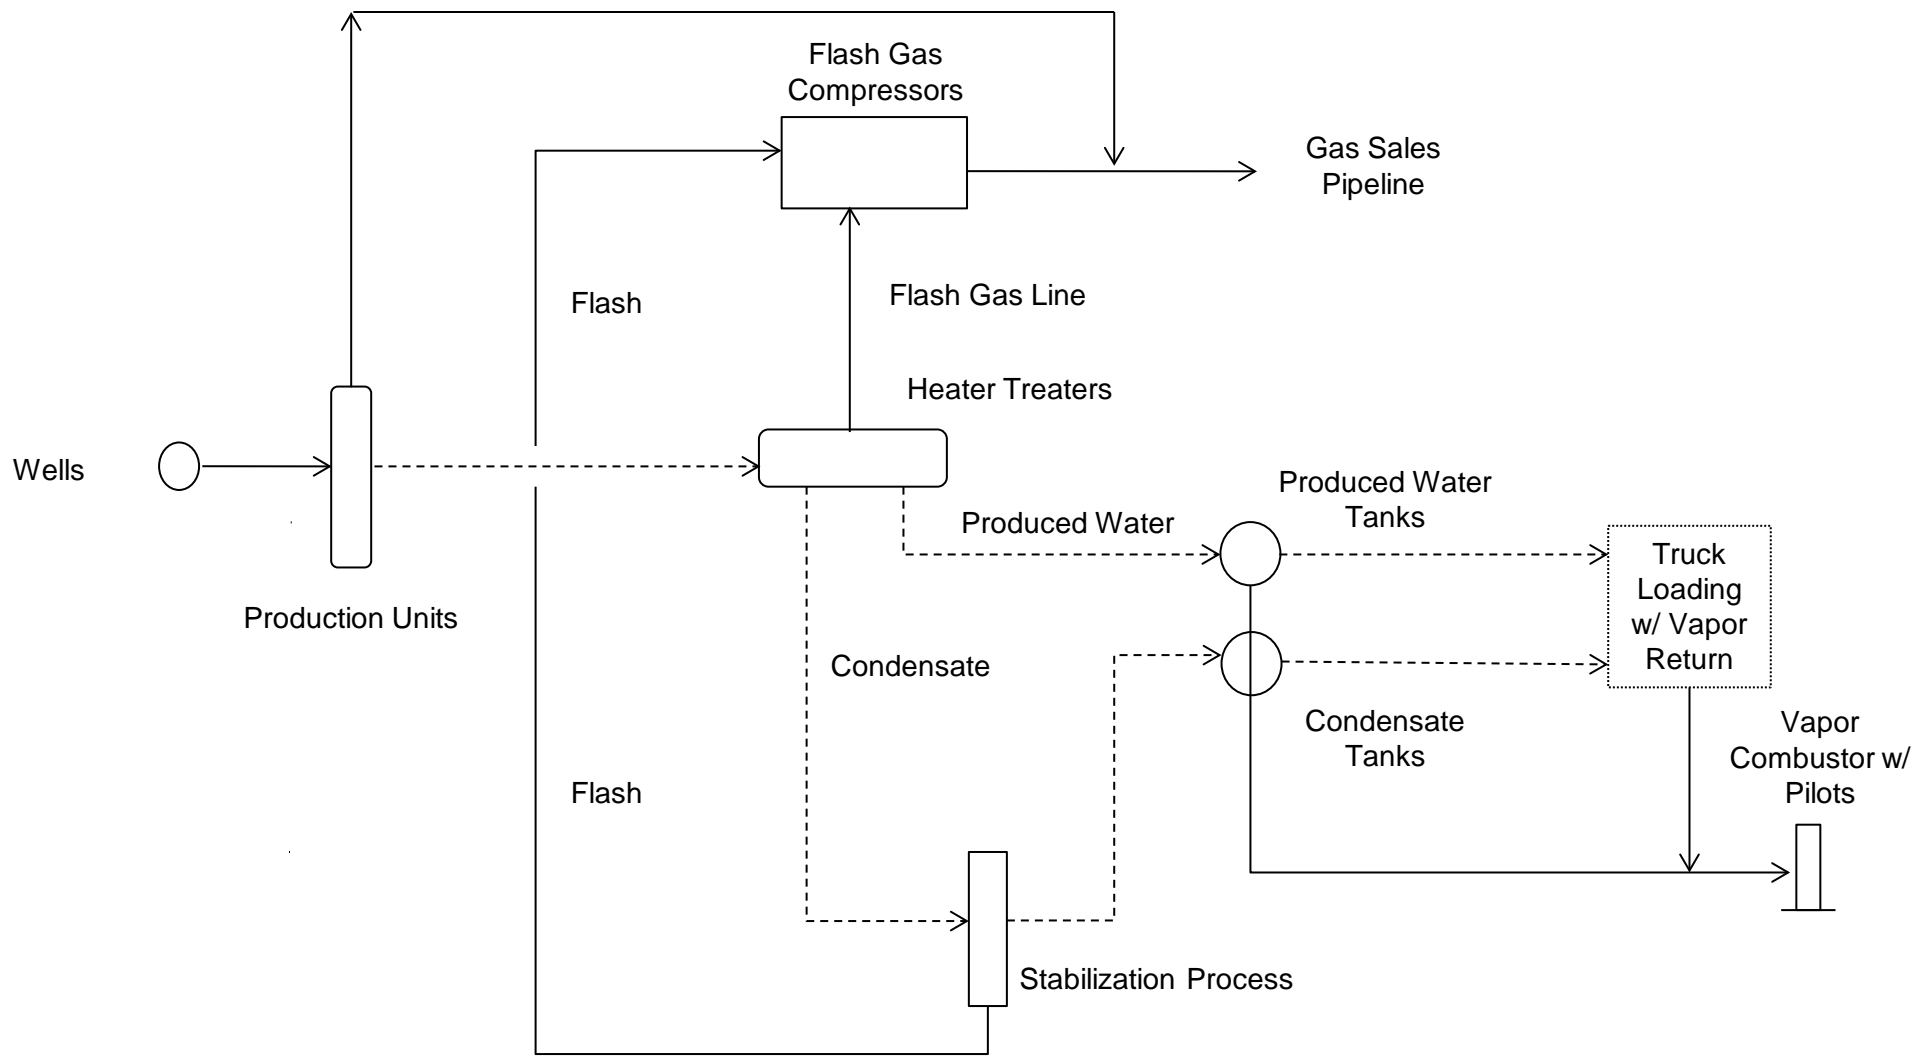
Flash Gas Compressors

Gas Sales Pipeline

Flash

Flash Gas Line

Heater Treaters

Wells

Produced Water Tanks

Produced Water

Truck Loading w/ Vapor Return

Production Units

Condensate

Condensate Tanks

Vapor Combustor w/ Pilots

Flash

Stabilization Process